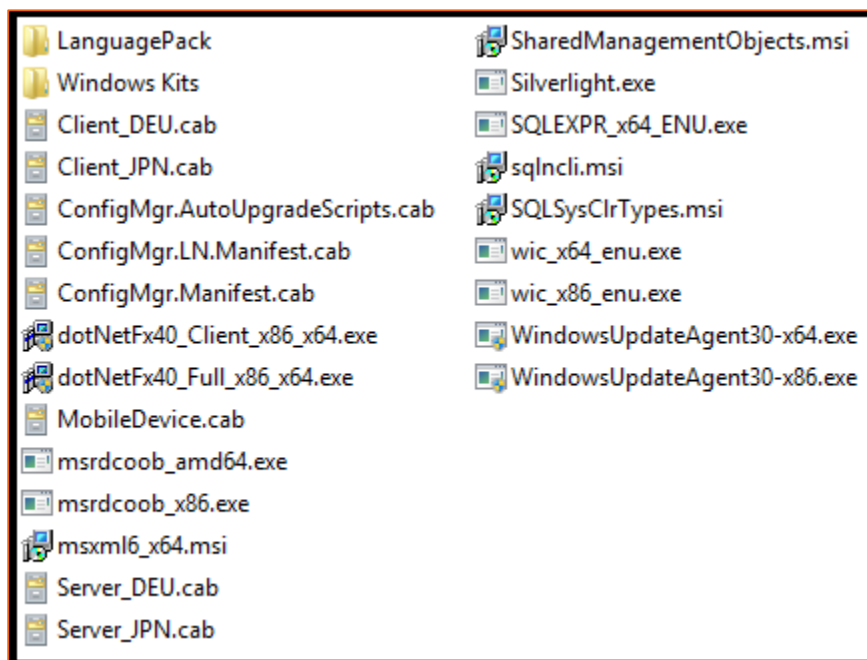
LanguagePack
Windows Kits
Client_DEU.cab
Client_JPN.cab
ConfigMgr.AutoUpgradeScripts.cab
ConfigMgr.LN.Manifest.cab
ConfigMgr.Manifest.cab
dotNetFx40_Client_x86_x64.exe
dotNetFx40_Full_x86_x64.exe
MobileDevice.cab
msrdcoob_amd64.exe
msrdcoob_x86.exe
msxml6_x64.msi
Server_DEU.cab
Server_JPN.cab

SharedManagementObjects.msi
Silverlight.exe
SQLEXPR_x64_ENU.exe
sqlncli.msi
SQLSysClrTypes.msi
wic_x64_enu.exe
wic_x86_enu.exe
WindowsUpdateAgent30-x64.exe
WindowsUpdateAgent30-x86.exe